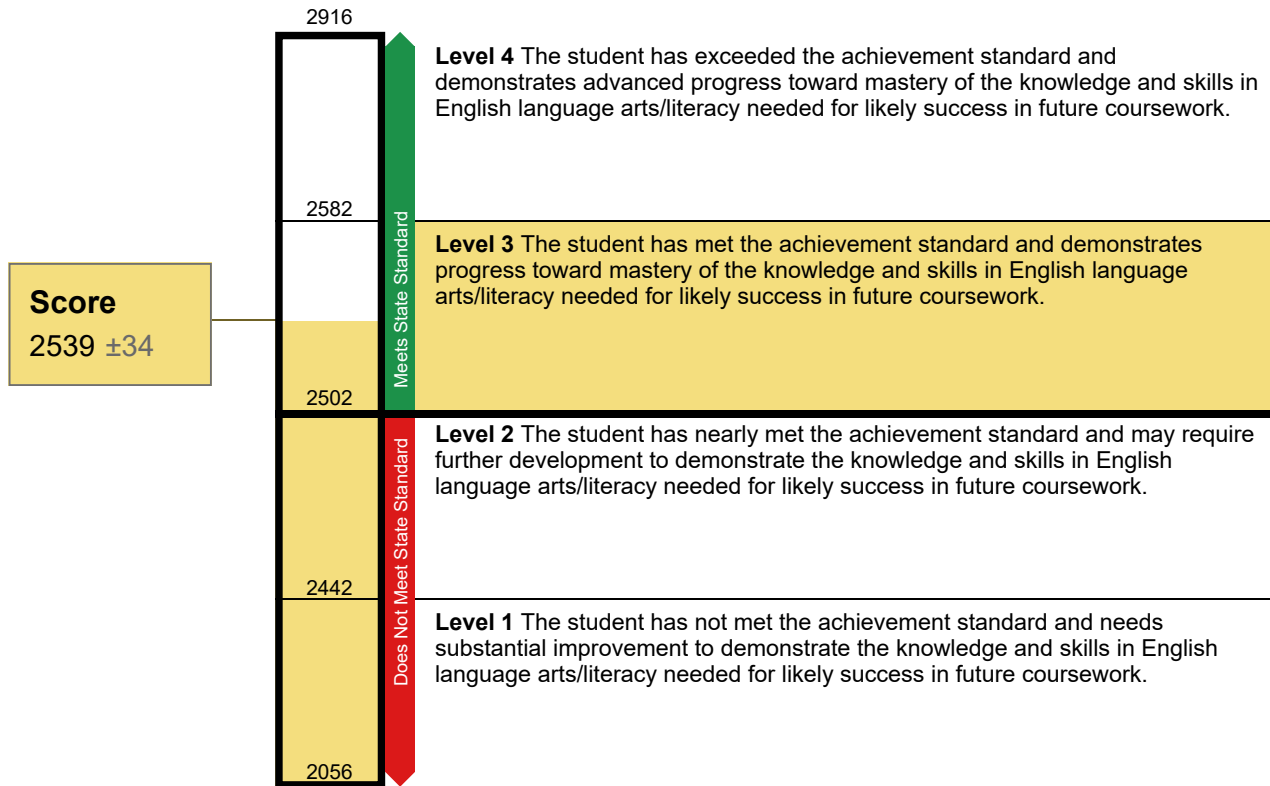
Score
2539 ±34

2916
2582
2502
2442
2056

Meets State Standard
Does Not Meet State Standard

**Level 4** The student has exceeded the achievement standard and demonstrates advanced progress toward mastery of the knowledge and skills in English language arts/literacy needed for likely success in future coursework.

**Level 3** The student has met the achievement standard and demonstrates progress toward mastery of the knowledge and skills in English language arts/literacy needed for likely success in future coursework.

**Level 2** The student has nearly met the achievement standard and may require further development to demonstrate the knowledge and skills in English language arts/literacy needed for likely success in future coursework.

**Level 1** The student has not met the achievement standard and needs substantial improvement to demonstrate the knowledge and skills in English language arts/literacy needed for likely success in future coursework.